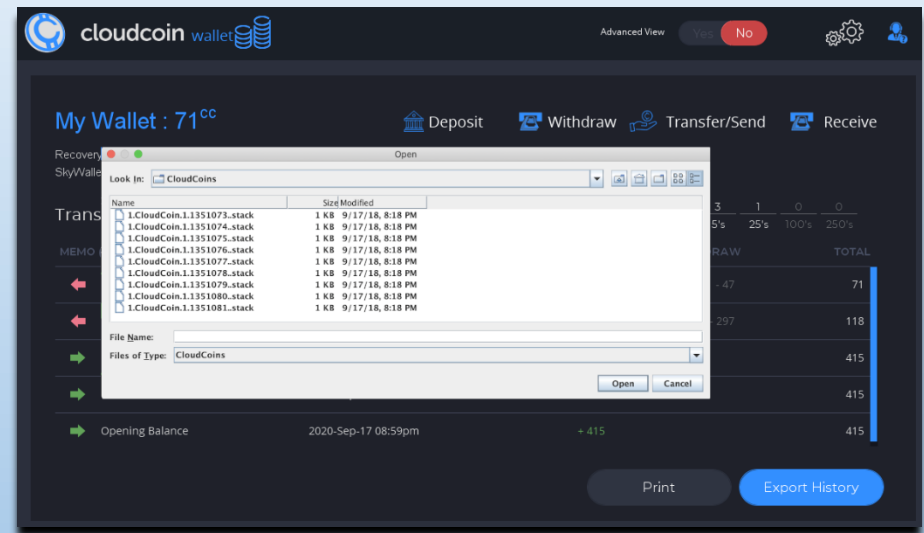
cloudcoin wallet

Advanced View Yes No

My Wallet : 71$^{cc}$

Deposit Withdraw Transfer/Send Receive

Recovery
SkyWalle

Trans

3 1 0 0
5's 25's 100's 250's

MEMO RAW TOTAL

- 47 71
297 118
415
415

Opening Balance 2020-Sep-17 08:59pm + 415 415

Print Export History

Open

Look In: CloudCoins

| Name | Size | Modified |
|---|---|---|
| 1.CloudCoin.1.1351073..stack | 1 KB | 9/17/18, 8:18 PM |
| 1.CloudCoin.1.1351074..stack | 1 KB | 9/17/18, 8:18 PM |
| 1.CloudCoin.1.1351075..stack | 1 KB | 9/17/18, 8:18 PM |
| 1.CloudCoin.1.1351076..stack | 1 KB | 9/17/18, 8:18 PM |
| 1.CloudCoin.1.1351077..stack | 1 KB | 9/17/18, 8:18 PM |
| 1.CloudCoin.1.1351078..stack | 1 KB | 9/17/18, 8:18 PM |
| 1.CloudCoin.1.1351079..stack | 1 KB | 9/17/18, 8:18 PM |
| 1.CloudCoin.1.1351080..stack | 1 KB | 9/17/18, 8:18 PM |
| 1.CloudCoin.1.1351081..stack | 1 KB | 9/17/18, 8:18 PM |

File Name:
Files of Type: CloudCoins

Open Cancel